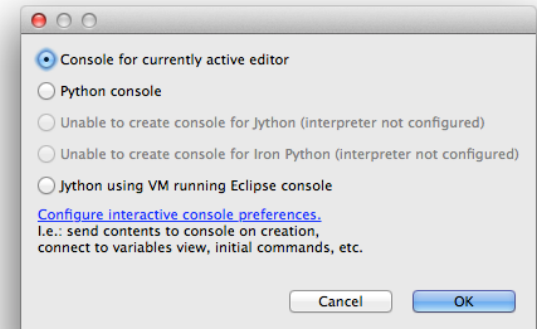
Console for currently active editor

Python console

Unable to create console for Jython (interpreter not configured)

Unable to create console for Iron Python (interpreter not configured)

Jython using VM running Eclipse console

Configure interactive console preferences.
I.e.: send contents to console on creation, connect to variables view, initial commands, etc.

Cancel
OK